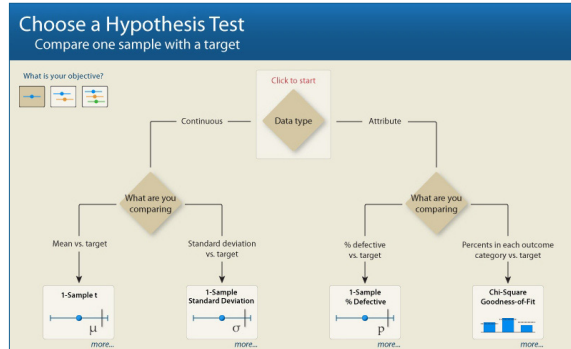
Choose a Hypothesis Test
Compare one sample with a target

What is your objective?

Click to start

Data type

Continuous

Attribute

What are you comparing

What are you comparing

Mean vs. target

Standard deviation vs. target

% defective vs. target

Percents in each outcome category vs. target

1-Sample t

$\mu$

more...

1-Sample Standard Deviation

$\sigma$

more...

1-Sample % Defective

p

more...

Chi-Square Goodness-of-Fit

more...